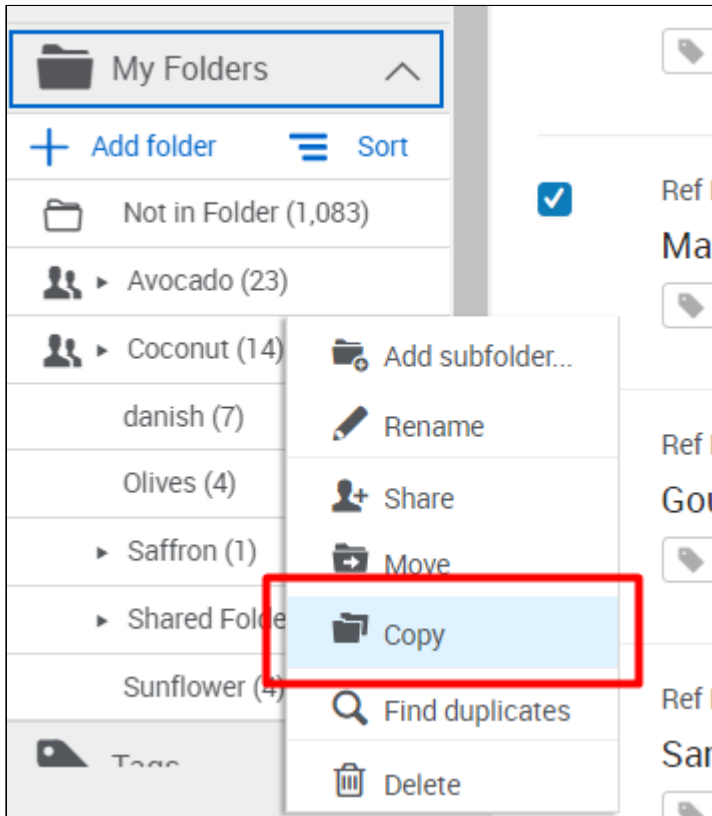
My Folders

Add folder Sort

Not in Folder (1,083)

Avocado (23)

Coconut (14)

danish (7)

Olives (4)

Saffron (1)

Shared Folde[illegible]

Sunflower (4)

Tags

Add subfolder...

Rename

Share

Move

Copy

Find duplicates

Delete

Ref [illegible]

Ma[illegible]

Ref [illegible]

Gou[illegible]

Ref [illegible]

Sa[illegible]